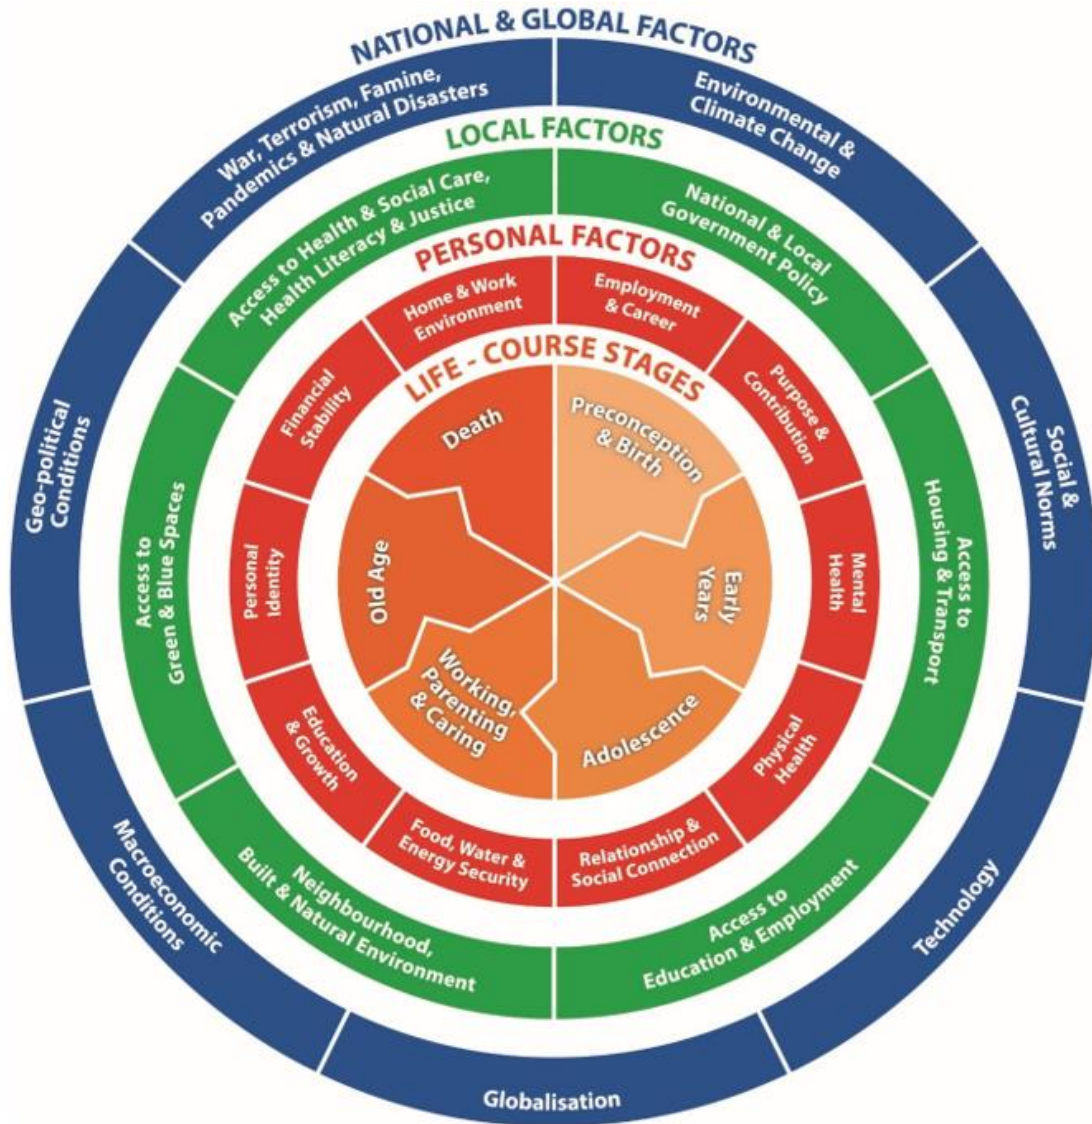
NATIONAL & GLOBAL FACTORS

War, Terrorism, Famine, Pandemics & Natural Disasters

Environmental & Climate Change

Social & Cultural Norms

Technology

Globalisation

Macroeconomic Conditions

Geo-political Conditions

LOCAL FACTORS

Access to Health & Social Care, Health Literacy & Justice

National & Local Government Policy

Access to Housing & Transport

Access to Education & Employment

Neighbourhood, Built & Natural Environment

Access to Green & Blue Spaces

PERSONAL FACTORS

Home & Work Environment

Employment & Career

Purpose & Contribution

Mental Health

Physical Health

Relationship & Social Connection

Food, Water & Energy Security

Education & Growth

Personal Identity

Financial Stability

LIFE - COURSE STAGES

Preconception & Birth

Early Years

Adolescence

Working, Parenting & Caring

Old Age

Death